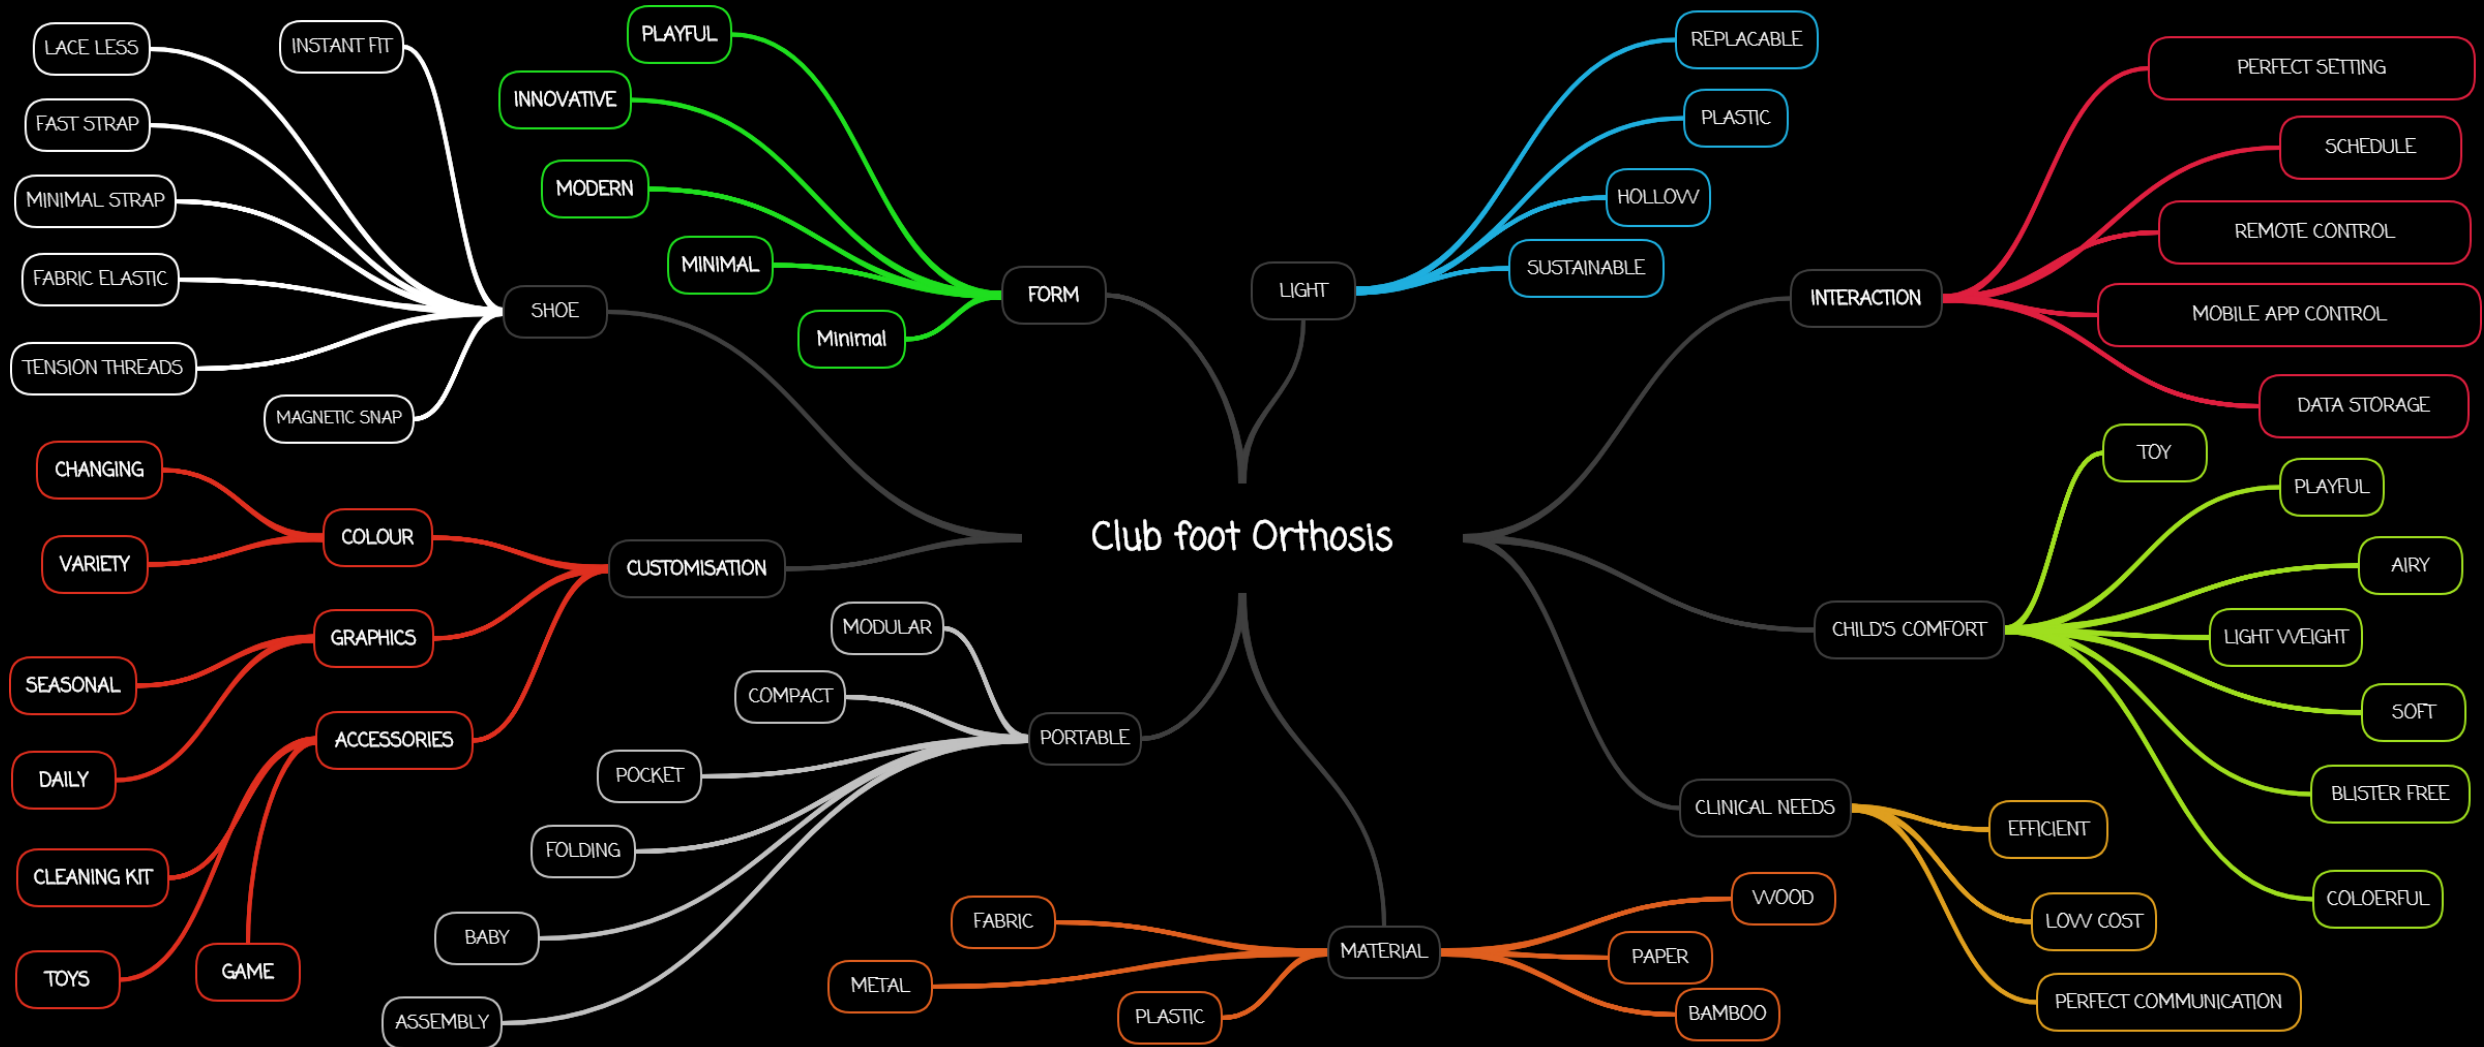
Club foot Orthosis

SHOE
LACE LESS
INSTANT FIT
FAST STRAP
MINIMAL STRAP
FABRIC ELASTIC
TENSION THREADS
MAGNETIC SNAP

FORM
PLAYFUL
INNOVATIVE
MODERN
MINIMAL
Minimal

LIGHT
REPLACABLE
PLASTIC
HOLLOW
SUSTAINABLE

INTERACTION
PERFECT SETTING
SCHEDULE
REMOTE CONTROL
MOBILE APP CONTROL
DATA STORAGE

CHILD'S COMFORT
TOY
PLAYFUL
AIRY
LIGHT WEIGHT
SOFT
BLISTER FREE
COLOERFUL

CLINICAL NEEDS
EFFICIENT
LOW COST
PERFECT COMMUNICATION

MATERIAL
WOOD
PAPER
BAMBOO
FABRIC
METAL
PLASTIC

PORTABLE
MODULAR
COMPACT
POCKET
FOLDING
BABY
ASSEMBLY

CUSTOMISATION
COLOUR
CHANGING
VARIETY
GRAPHICS
SEASONAL
DAILY
ACCESSORIES
CLEANING KIT
TOYS
GAME